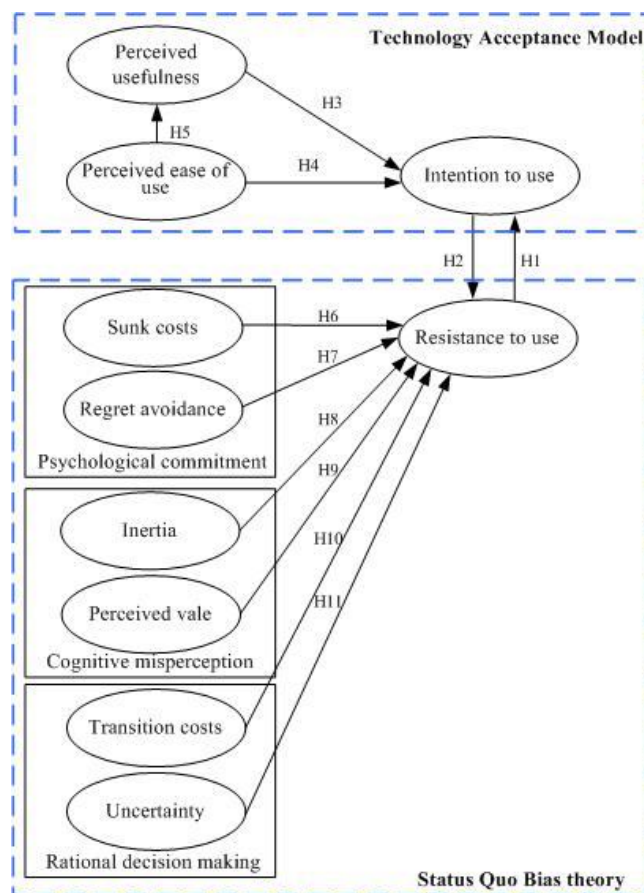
Technology Acceptance Model

Perceived usefulness

H5

Perceived ease of use

H3

H4

Intention to use

H2

H1

Sunk costs

H6

H7

Resistance to use

Regret avoidance

H8

Psychological commitment

H9

Inertia

H10

H11

Perceived vale

Cognitive misperception

Transition costs

Uncertainty

Rational decision making

Status Quo Bias theory